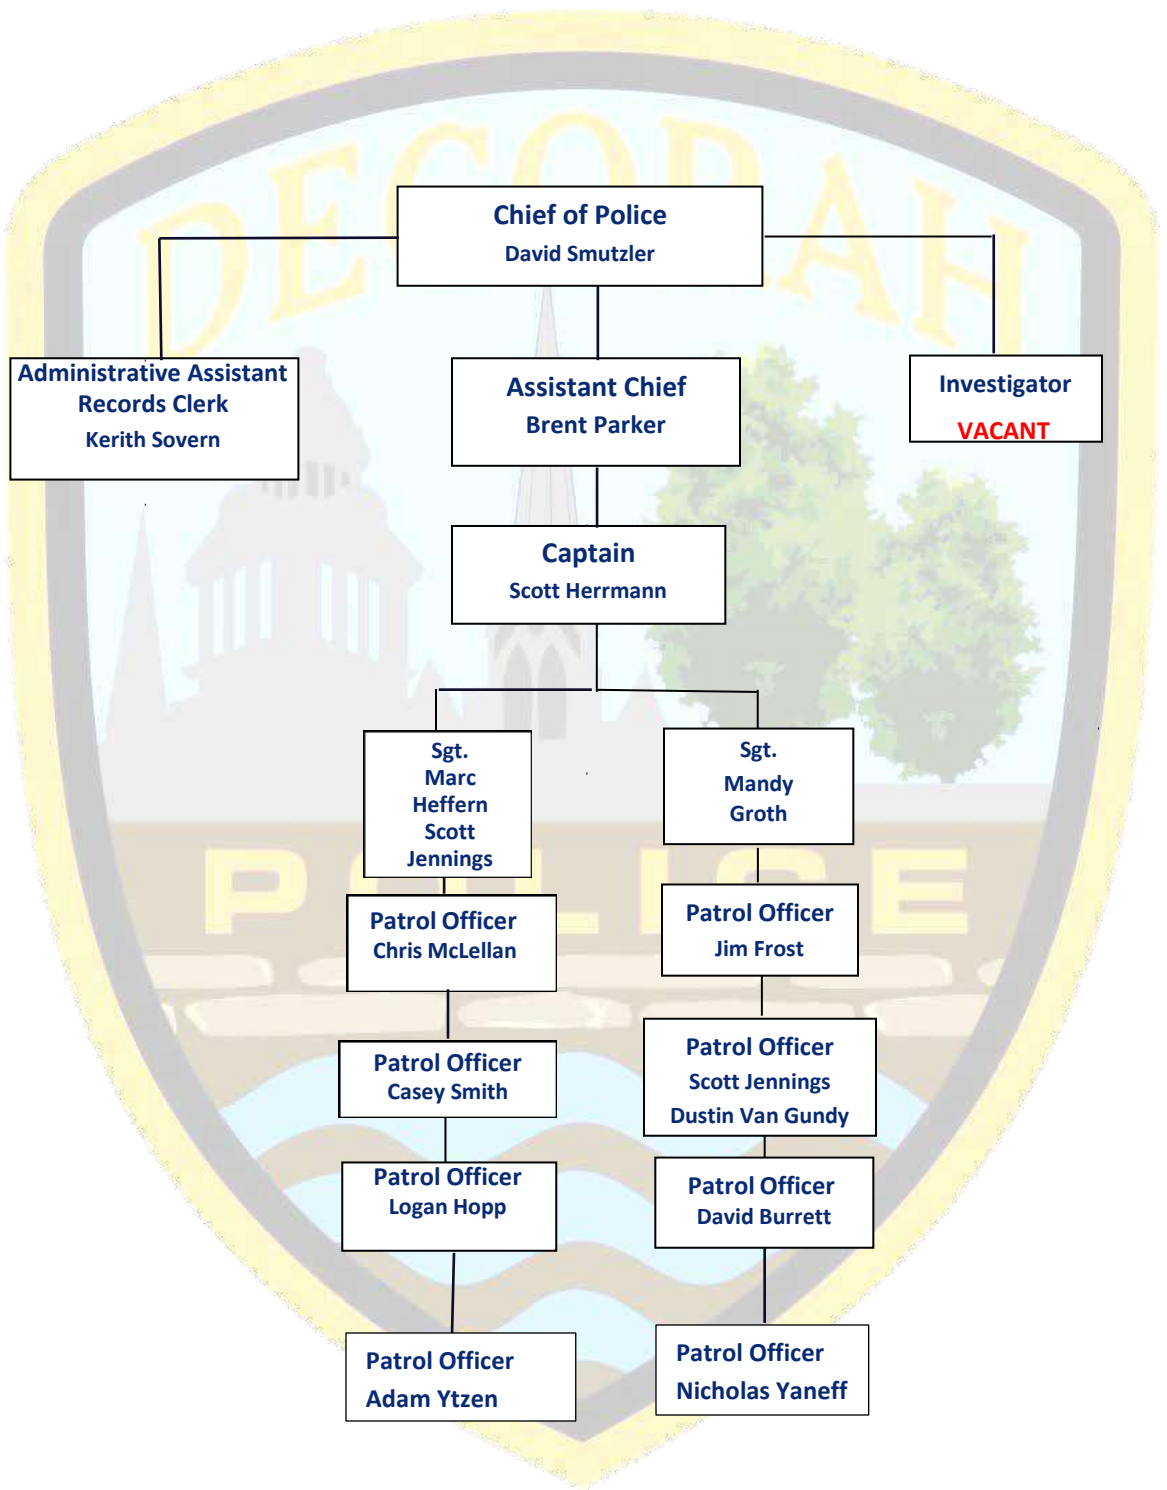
DECORAH

Chief of Police
David Smutzler

Administrative Assistant
Records Clerk
Kerith Sovern

Assistant Chief
Brent Parker

Investigator
VACANT

Captain
Scott Herrmann

Sgt.
Marc
Heffern
Scott
Jennings

Sgt.
Mandy
Groth

POLICE

Patrol Officer
Chris McLellan

Patrol Officer
Jim Frost

Patrol Officer
Casey Smith

Patrol Officer
Scott Jennings
Dustin Van Gundy

Patrol Officer
Logan Hopp

Patrol Officer
David Burrett

Patrol Officer
Adam Ytzen

Patrol Officer
Nicholas Yaneff